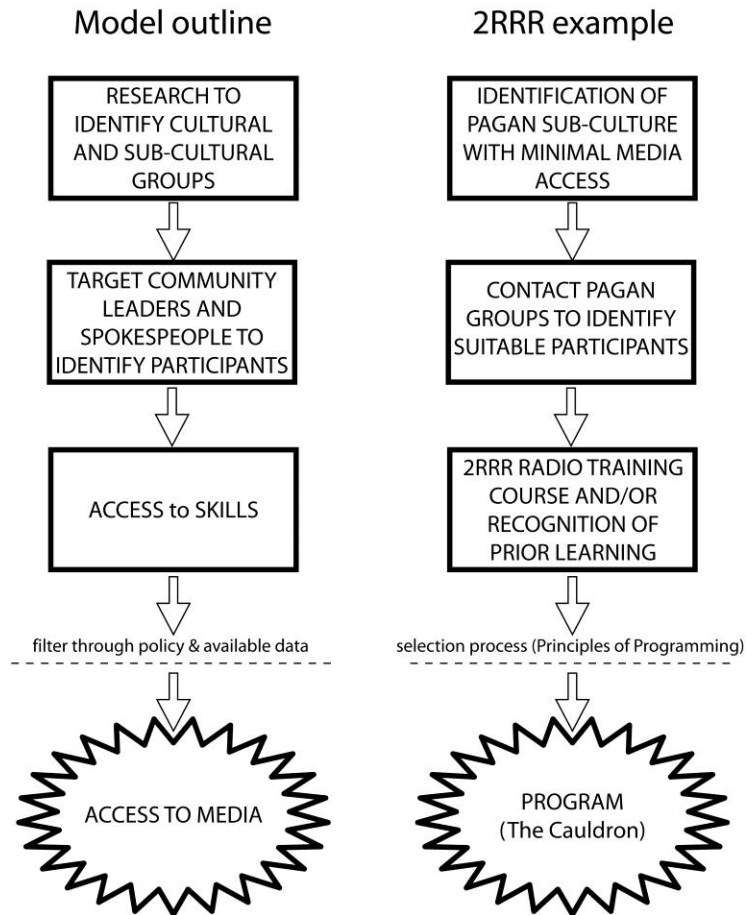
Model outline

RESEARCH TO IDENTIFY CULTURAL AND SUB-CULTURAL GROUPS

TARGET COMMUNITY LEADERS AND SPOKESPEOPLE TO IDENTIFY PARTICIPANTS

ACCESS to SKILLS

filter through policy & available data

ACCESS TO MEDIA

2RRR example

IDENTIFICATION OF PAGAN SUB-CULTURE WITH MINIMAL MEDIA ACCESS

CONTACT PAGAN GROUPS TO IDENTIFY SUITABLE PARTICIPANTS

2RRR RADIO TRAINING COURSE AND/OR RECOGNITION OF PRIOR LEARNING

selection process (Principles of Programming)

PROGRAM (The Cauldron)